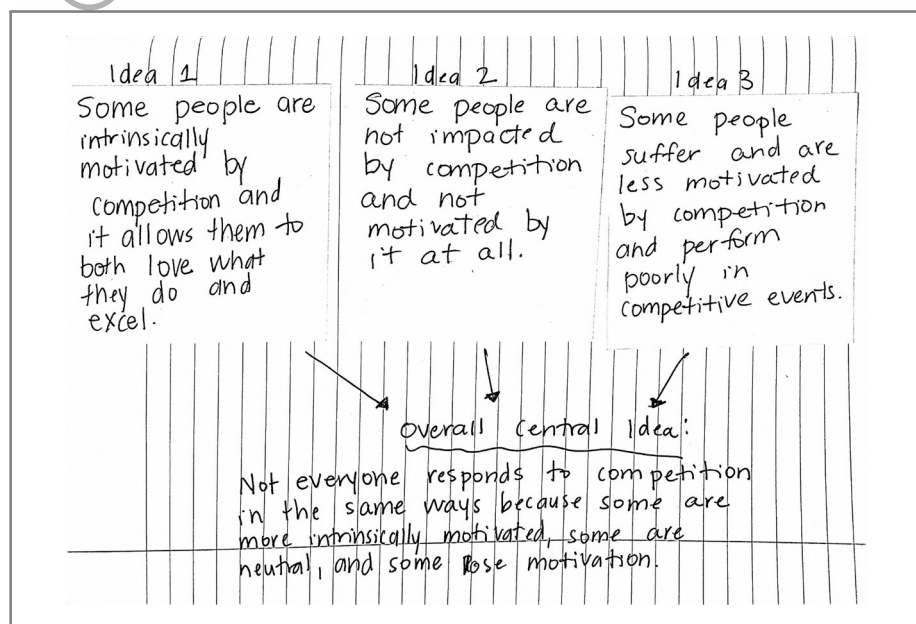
Idea 1
Some people are intrinsically motivated by competition and it allows them to both love what they do and excel.

Idea 2
Some people are not impacted by competition and not motivated by it at all.

Idea 3
Some people suffer and are less motivated by competition and perform poorly in competitive events.

Overall Central Idea:
Not everyone responds to competition in the same ways because some are more intrinsically motivated, some are neutral, and some lose motivation.